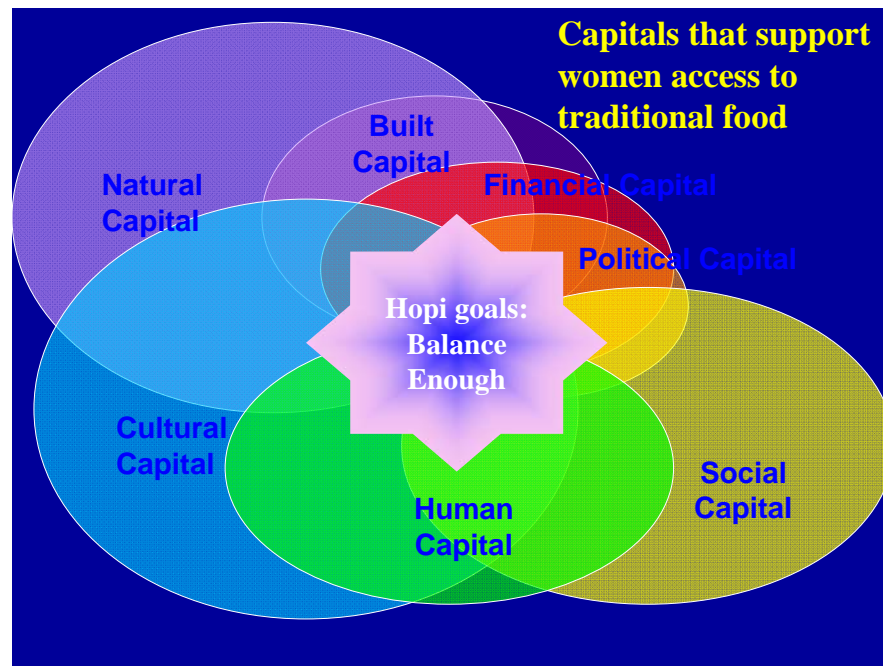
Capitals that support women access to traditional food

Built Capital

Natural Capital

Financial Capital

Political Capital

Hopi goals: Balance Enough

Cultural Capital

Social Capital

Human Capital